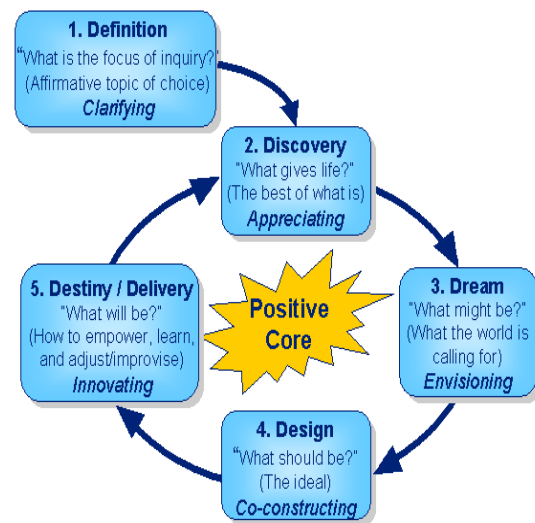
1. Definition
"What is the focus of inquiry?"
(Affirmative topic of choice)
Clarifying

2. Discovery
"What gives life?"
(The best of what is)
Appreciating

3. Dream
"What might be?"
(What the world is calling for)
Envisioning

4. Design
"What should be?"
(The ideal)
Co-constructing

5. Destiny / Delivery
"What will be?"
(How to empower, learn, and adjust/improvise)
Innovating

Positive Core